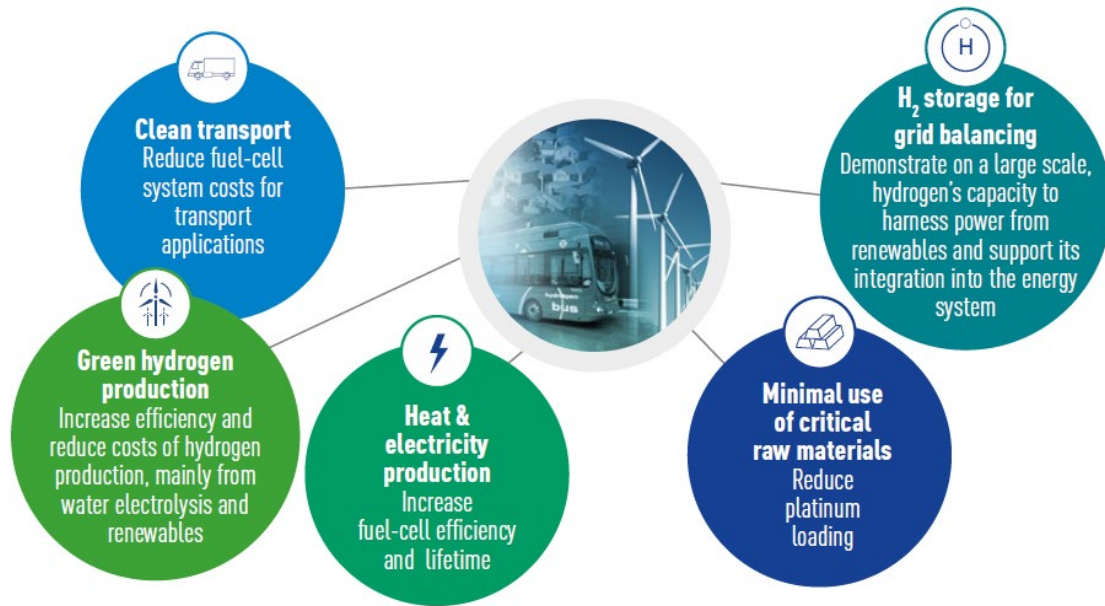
Clean transport
Reduce fuel-cell system costs for transport applications

H

$H_2$ storage for grid balancing
Demonstrate on a large scale, hydrogen's capacity to harness power from renewables and support its integration into the energy system

hydrogen bus

Green hydrogen production
Increase efficiency and reduce costs of hydrogen production, mainly from water electrolysis and renewables

Heat & electricity production
Increase fuel-cell efficiency and lifetime

Minimal use of critical raw materials
Reduce platinum loading